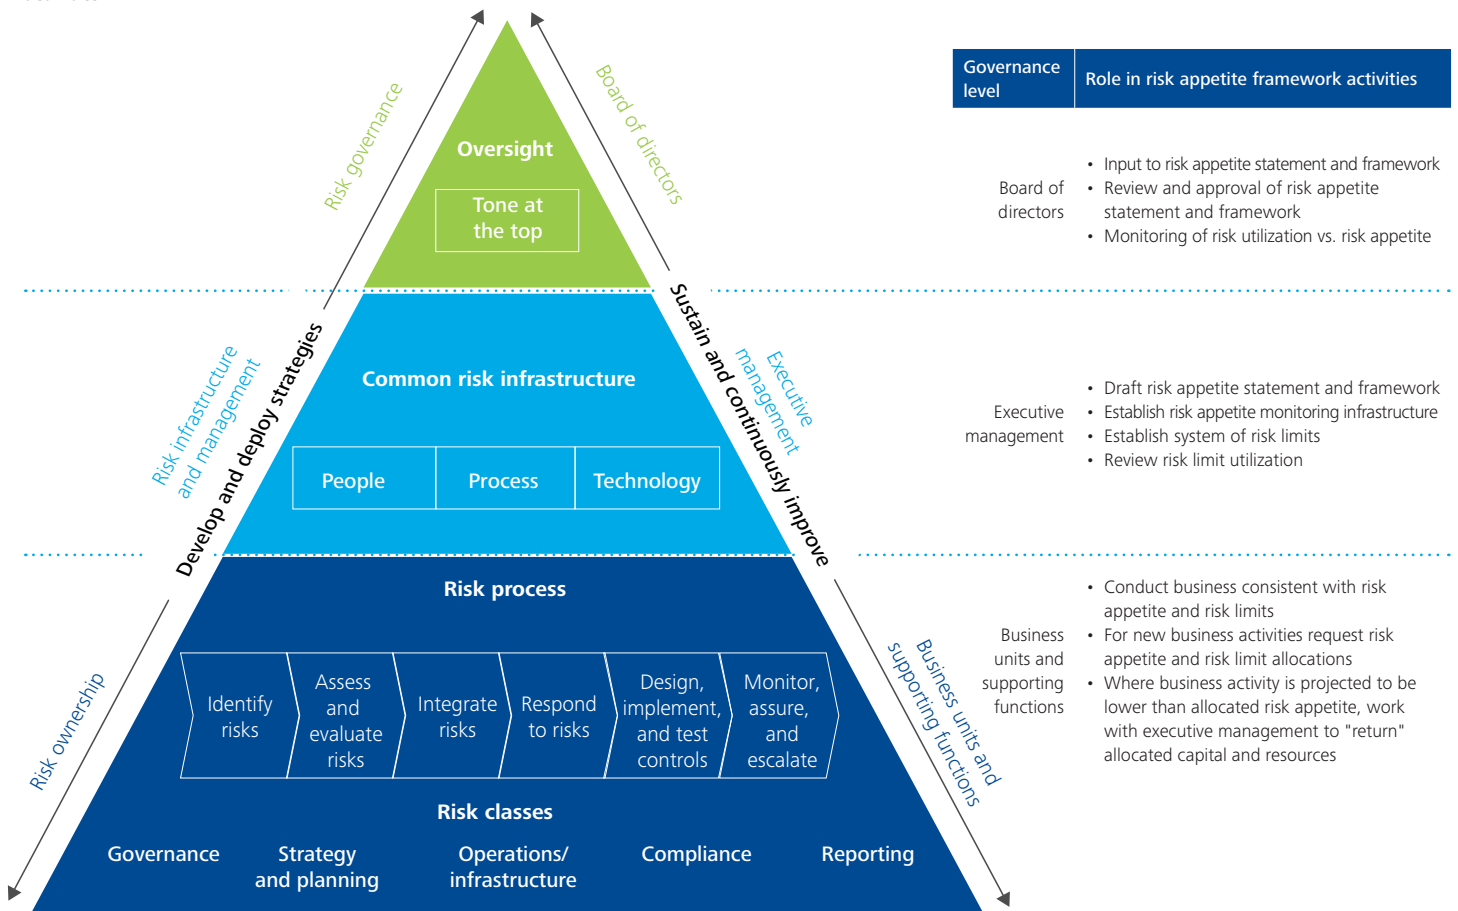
Risk governance

Board of directors

Oversight

Tone at the top

Risk infrastructure and management

Develop and deploy strategies

Sustain and continuously improve

Executive management

Common risk infrastructure

| People | Process | Technology |
|---|---|---|

Risk ownership

Business units and supporting functions

Risk process

Identify risks

Assess and evaluate risks

Integrate risks

Respond to risks

Design, implement, and test controls

Monitor, assure, and escalate

Risk classes

Governance

Strategy and planning

Operations/ infrastructure

Compliance

Reporting

| Governance level | Role in risk appetite framework activities |
|---|---|
| Board of directors | • Input to risk appetite statement and framework • Review and approval of risk appetite statement and framework • Monitoring of risk utilization vs. risk appetite |
| Executive management | • Draft risk appetite statement and framework • Establish risk appetite monitoring infrastructure • Establish system of risk limits • Review risk limit utilization |
| Business units and supporting functions | • Conduct business consistent with risk appetite and risk limits • For new business activities request risk appetite and risk limit allocations • Where business activity is projected to be lower than allocated risk appetite, work with executive management to "return" allocated capital and resources |